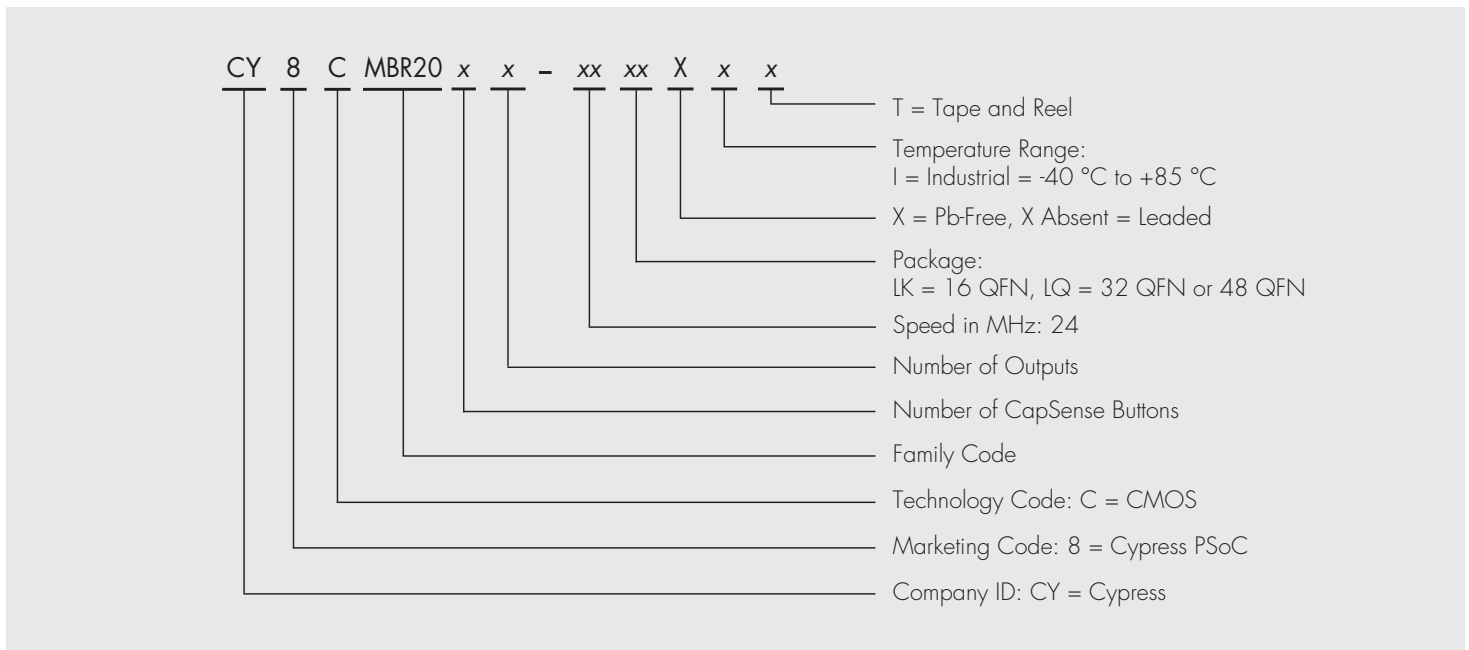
CY 8 C MBR20 x x – xx xx X x x

T = Tape and Reel

Temperature Range:
I = Industrial = -40 °C to +85 °C

X = Pb-Free, X Absent = Leaded

Package:
LK = 16 QFN, LQ = 32 QFN or 48 QFN

Speed in MHz: 24

Number of Outputs

Number of CapSense Buttons

Family Code

Technology Code: C = CMOS

Marketing Code: 8 = Cypress PSoC

Company ID: CY = Cypress